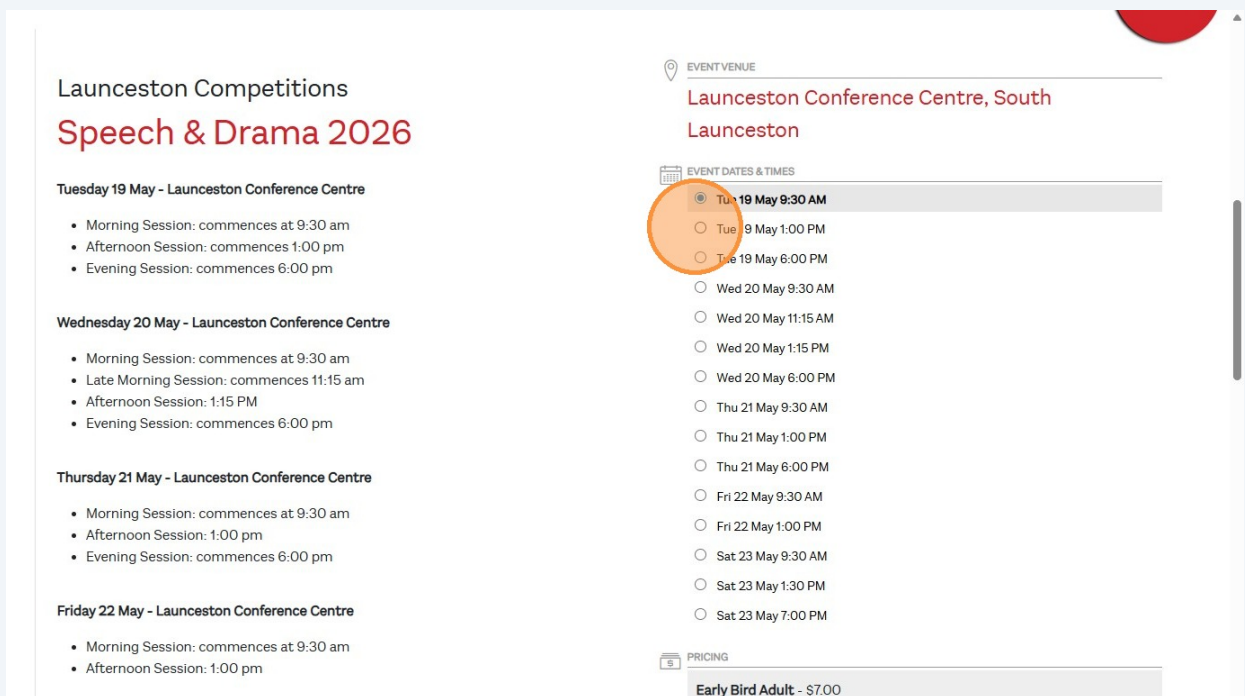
Launceston Competitions
Speech & Drama 2026

Tuesday 19 May - Launceston Conference Centre

- Morning Session: commences at 9:30 am
- Afternoon Session: commences 1:00 pm
- Evening Session: commences 6:00 pm

Wednesday 20 May - Launceston Conference Centre

- Morning Session: commences at 9:30 am
- Late Morning Session: commences 11:15 am
- Afternoon Session: 1:15 PM
- Evening Session: commences 6:00 pm

Thursday 21 May - Launceston Conference Centre

- Morning Session: commences at 9:30 am
- Afternoon Session: 1:00 pm
- Evening Session: commences 6:00 pm

Friday 22 May - Launceston Conference Centre

- Morning Session: commences at 9:30 am
- Afternoon Session: 1:00 pm

EVENT VENUE
Launceston Conference Centre, South Launceston

EVENT DATES & TIMES
Tue 19 May 9:30 AM
Tue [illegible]9 May 1:00 PM
T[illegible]e 19 May 6:00 PM
Wed 20 May 9:30 AM
Wed 20 May 11:15 AM
Wed 20 May 1:15 PM
Wed 20 May 6:00 PM
Thu 21 May 9:30 AM
Thu 21 May 1:00 PM
Thu 21 May 6:00 PM
Fri 22 May 9:30 AM
Fri 22 May 1:00 PM
Sat 23 May 9:30 AM
Sat 23 May 1:30 PM
Sat 23 May 7:00 PM

PRICING
Early Bird Adult - $7.00